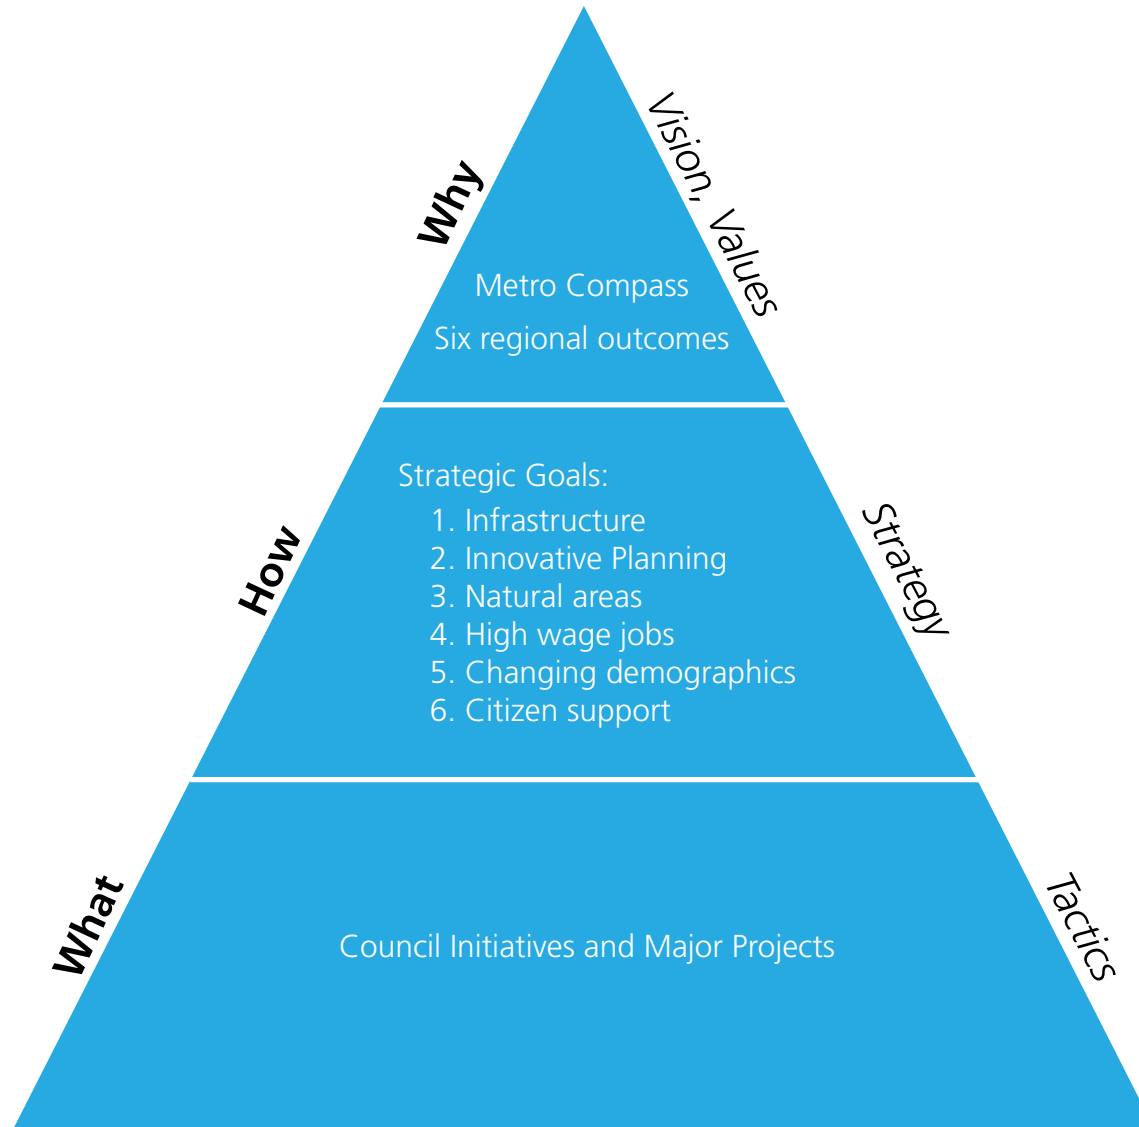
Why

Vision, Values

Metro Compass

Six regional outcomes

How

Strategic Goals:
1. Infrastructure
2. Innovative Planning
3. Natural areas
4. High wage jobs
5. Changing demographics
6. Citizen support

Strategy

What

Council Initiatives and Major Projects

Tactics